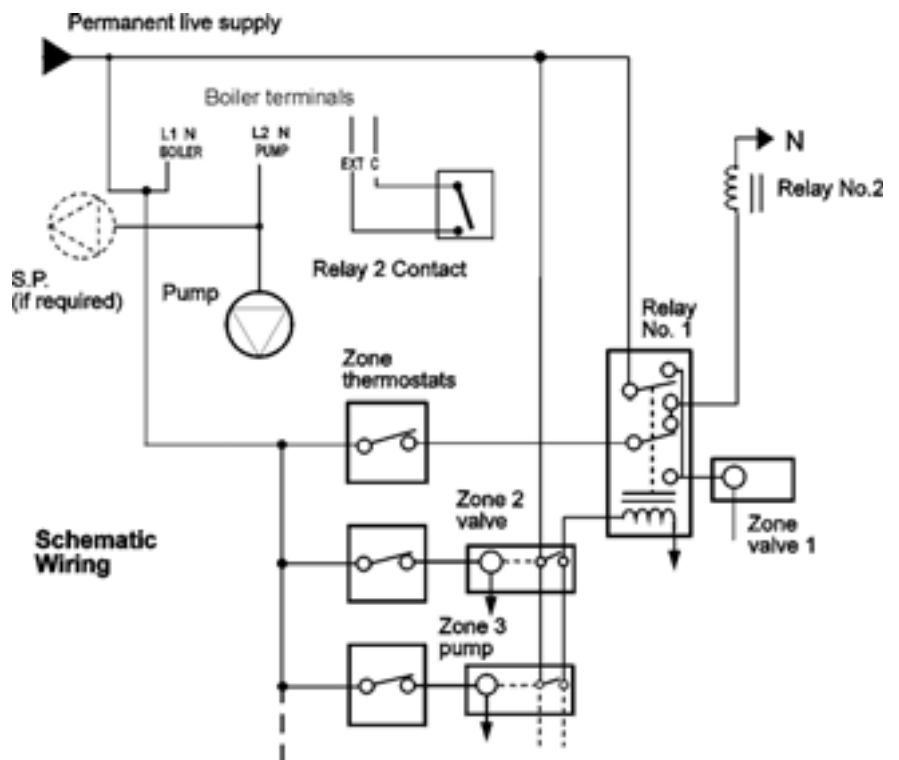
Permanent live supply

Boiler terminals

L1 N
BOILER

L2 N
PUMP

EXT C

N

Relay No.2

S.P.
(if required)

Relay 2 Contact

Pump

Relay
No. 1

Zone
thermostats

Zone 2
valve

Zone
valve 1

Schematic
Wiring

Zone 3
pump